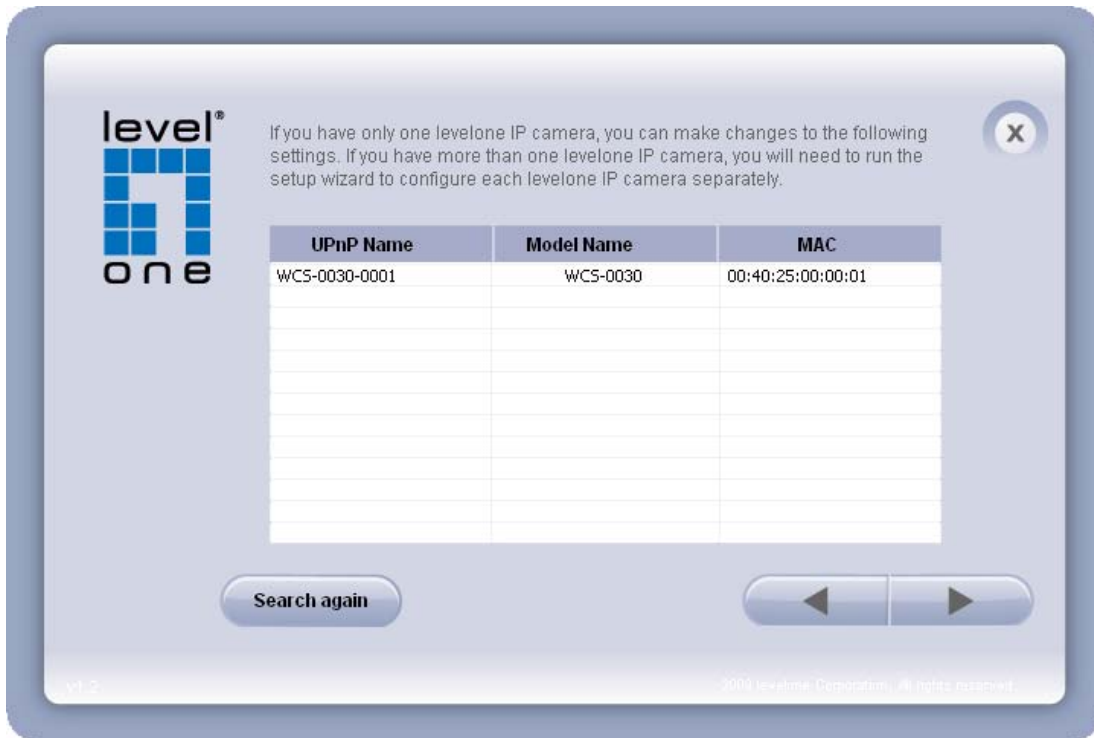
level® one

If you have only one levelone IP camera, you can make changes to the following settings. If you have more than one levelone IP camera, you will need to run the setup wizard to configure each levelone IP camera separately.

x

| UPnP Name | Model Name | MAC |
|---|---|---|
| WCS-0030-0001 | WCS-0030 | 00:40:25:00:00:01 |

Search again

v1.2

2009 levelone Corporation. All rights reserved.